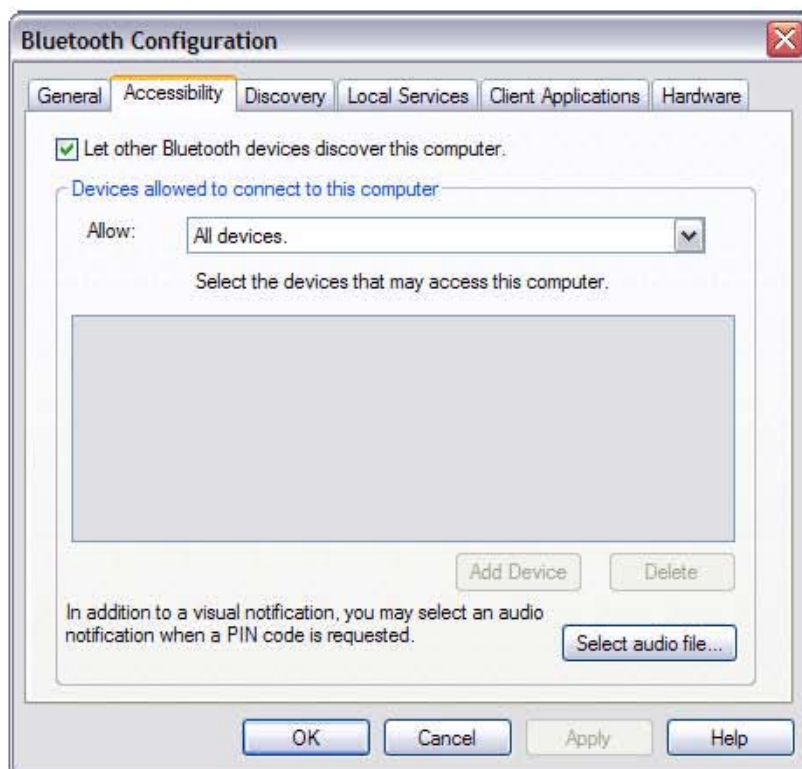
Bluetooth Configuration

General | Accessibility | Discovery | Local Services | Client Applications | Hardware

Let other Bluetooth devices discover this computer.

Devices allowed to connect to this computer

Allow: All devices.

Select the devices that may access this computer.

Add Device | Delete

In addition to a visual notification, you may select an audio notification when a PIN code is requested.

Select audio file...

OK | Cancel | Apply | Help